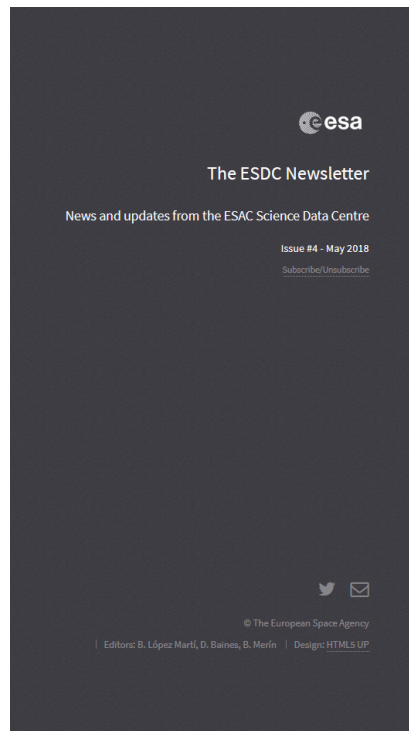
esa

The ESDC Newsletter

News and updates from the ESAC Science Data Centre

Issue #4 - May 2018

Subscribe/Unsubscribe

© The European Space Agency

| Editors: B. López Martí, D. Baines, B. Merín | Design: HTML5 UP